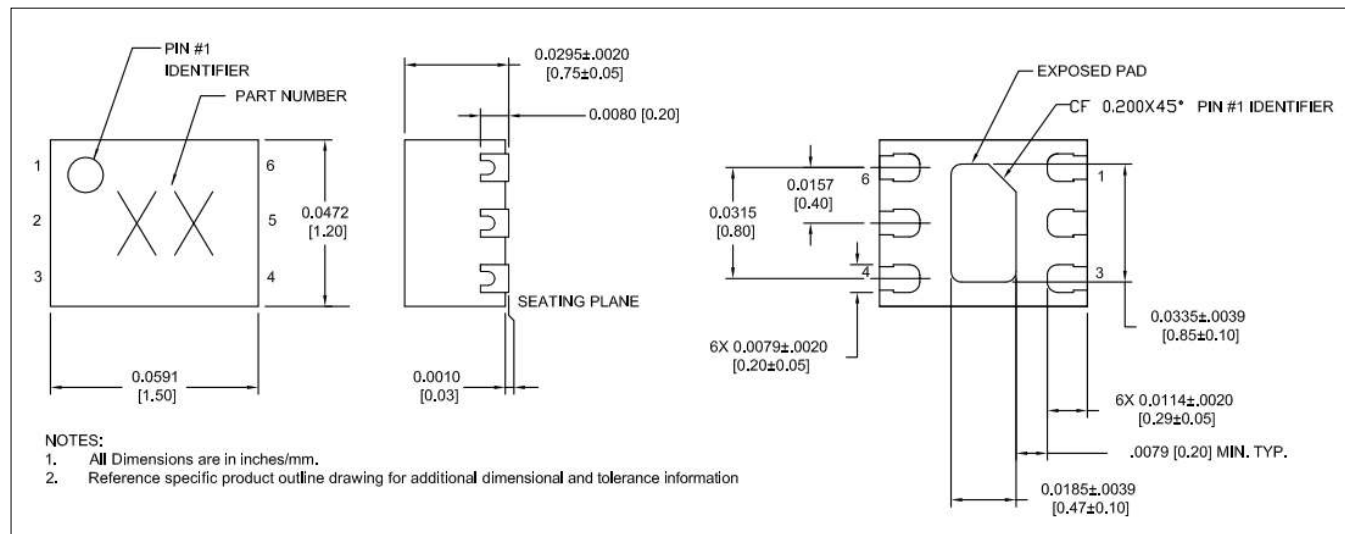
PIN #1 IDENTIFIER

PART NUMBER

1
2
3

XX

6
5
4

0.0472
[1.20]

0.0591
[1.50]

0.0295±.0020
[0.75±0.05]

0.0080 [0.20]

SEATING PLANE

0.0010
[0.03]

EXPOSED PAD

CF 0.200X45° PIN #1 IDENTIFIER

0.0315
[0.80]

0.0157
[0.40]

6
4
1
3

0.0335±.0039
[0.85±0.10]

6X 0.0079±.0020
[0.20±0.05]

6X 0.0114±.0020
[0.29±0.05]

.0079 [0.20] MIN. TYP.

0.0185±.0039
[0.47±0.10]

NOTES:
1. All Dimensions are in inches/mm.
2. Reference specific product outline drawing for additional dimensional and tolerance information